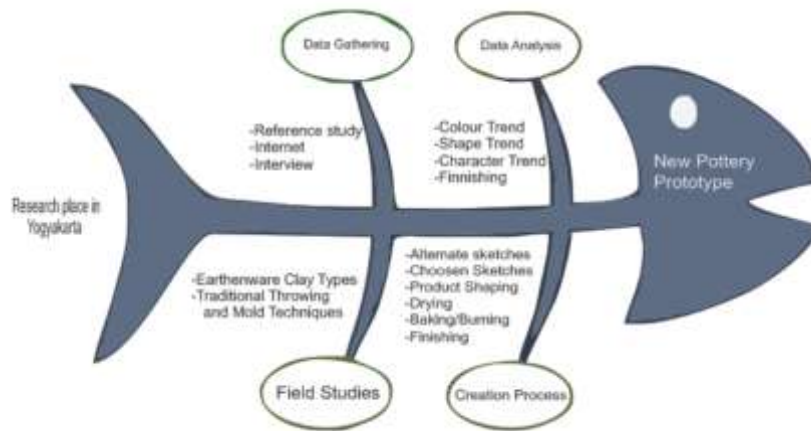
Data Gathering

Data Analysis

-Reference study
-Internet
-Interview

-Colour Trend
-Shape Trend
-Character Trend
-Finnishing

New Pottery Prototype

Research place in Yogyakarta

-Earthenware Clay Types
-Traditional Throwing and Mold Techniques

-Alternate sketches
-Choosen Sketches
-Product Shaping
-Drying
-Baking/Burning
-Finishing

Field Studies

Creation Process